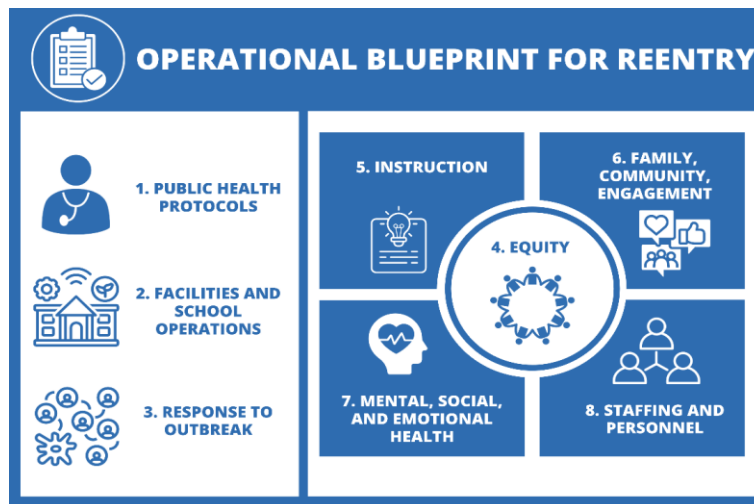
OPERATIONAL BLUEPRINT FOR REENTRY

1. PUBLIC HEALTH PROTOCOLS

2. FACILITIES AND SCHOOL OPERATIONS

3. RESPONSE TO OUTBREAK

5. INSTRUCTION

6. FAMILY, COMMUNITY, ENGAGEMENT

4. EQUITY

7. MENTAL, SOCIAL, AND EMOTIONAL HEALTH

8. STAFFING AND PERSONNEL